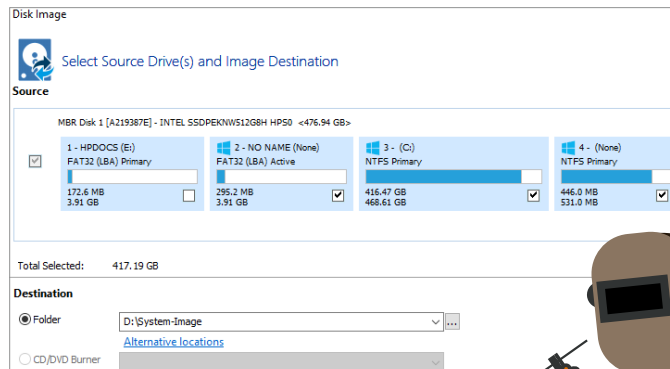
Disk Image

Select Source Drive(s) and Image Destination

Source

MBR Disk 1 [A219387E] - INTEL SSDPEKNW512G8H HPS0 <476.94 GB>

1 - HPDOCS (E:)
FAT32 (LBA) Primary
172.6 MB
3.91 GB

2 - NO NAME (None)
FAT32 (LBA) Active
295.2 MB
3.91 GB

3 - (C:)
NTFS Primary
416.47 GB
468.61 GB

4 - (None)
NTFS Primary
446.0 MB
531.0 MB

Total Selected: 417.19 GB

Destination

Folder D:\System-Image ...

Alternative locations

CD/DVD Burner